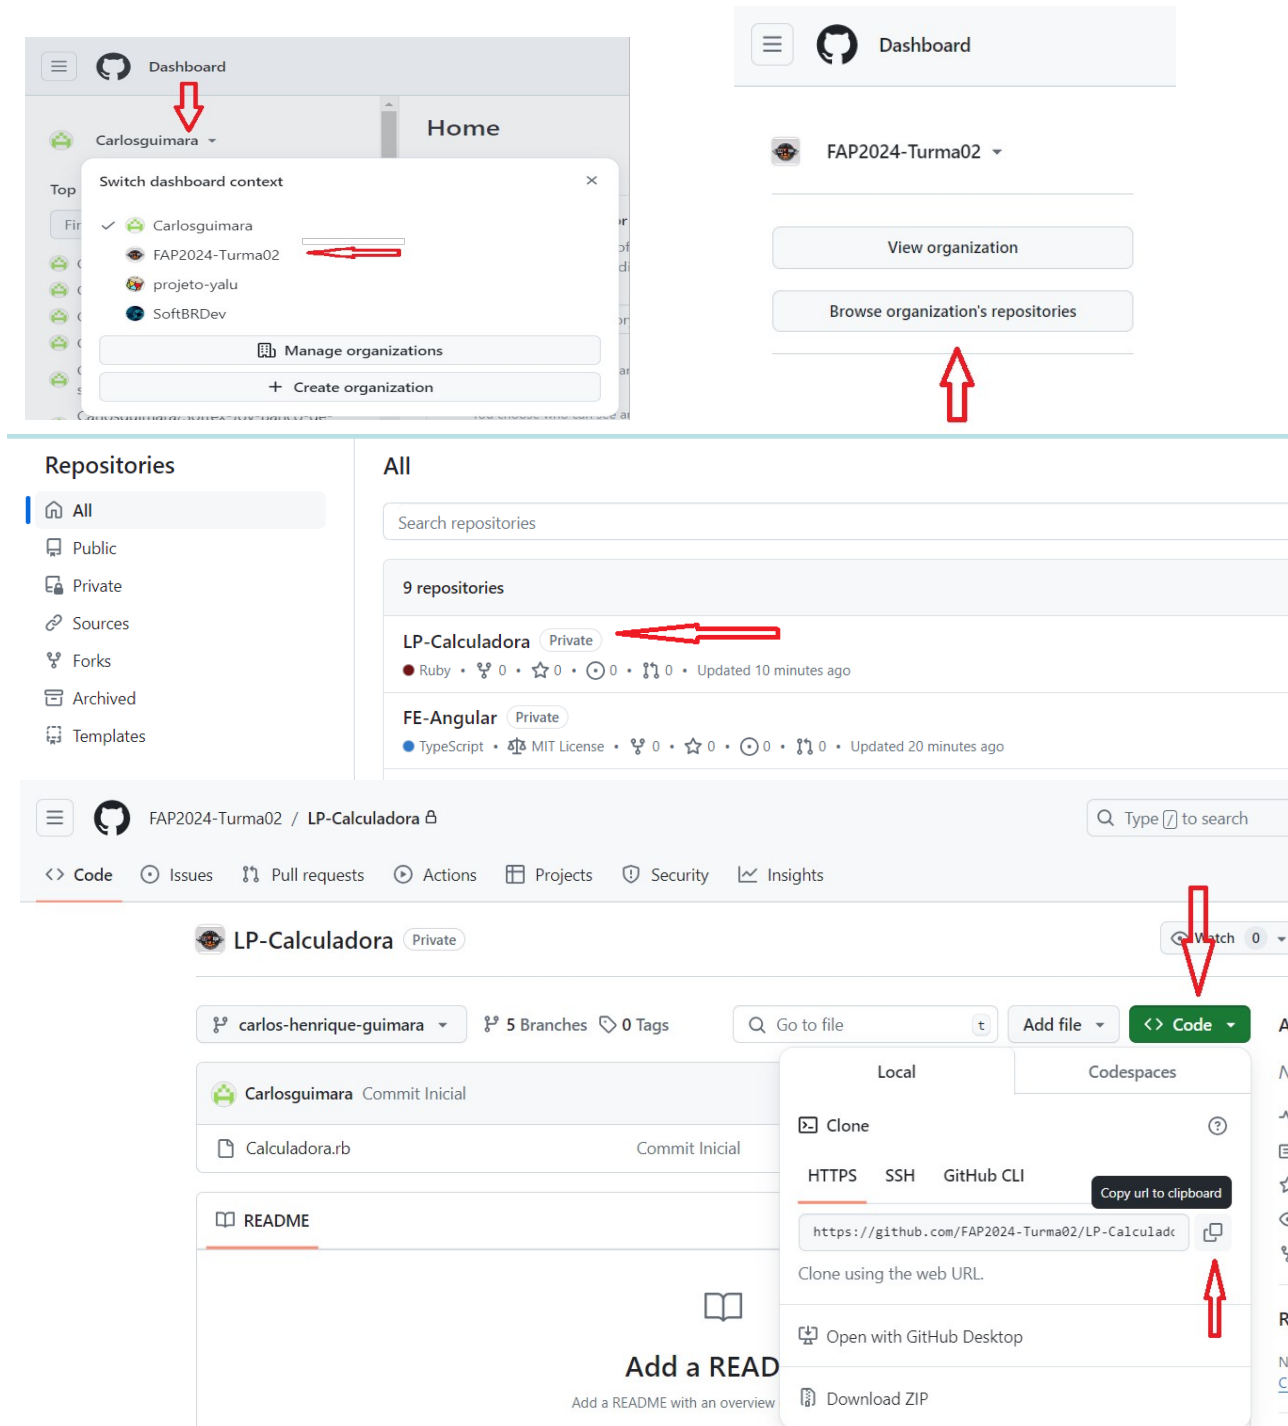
Dashboard

Carlosguimara

Home

Top

Switch dashboard context

Carlosguimara
FAP2024-Turma02
projeto-yalu
SoftBRDev

Manage organizations

+ Create organization

Dashboard

FAP2024-Turma02

View organization

Browse organization's repositories

Repositories

All
Public
Private
Sources
Forks
Archived
Templates

All

Search repositories

9 repositories

LP-Calculadora Private
Ruby • 0 • 0 • 0 • 0 • Updated 10 minutes ago

FE-Angular Private
TypeScript • MIT License • 0 • 0 • 0 • 0 • Updated 20 minutes ago

FAP2024-Turma02 / LP-Calculadora

Type / to search

Code Issues Pull requests Actions Projects Security Insights

LP-Calculadora Private

Watch 0

carlos-henrique-guimara

5 Branches 0 Tags

Go to file t

Add file

Code

Carlosguimara Commit Inicial

Calculadora.rb Commit Inicial

README

Add a READ

Add a README with an overview

Local Codespaces

Clone

HTTPS SSH GitHub CLI

Copy url to clipboard

https://github.com/FAP2024-Turma02/LP-Calculadc

Clone using the web URL.

Open with GitHub Desktop

Download ZIP